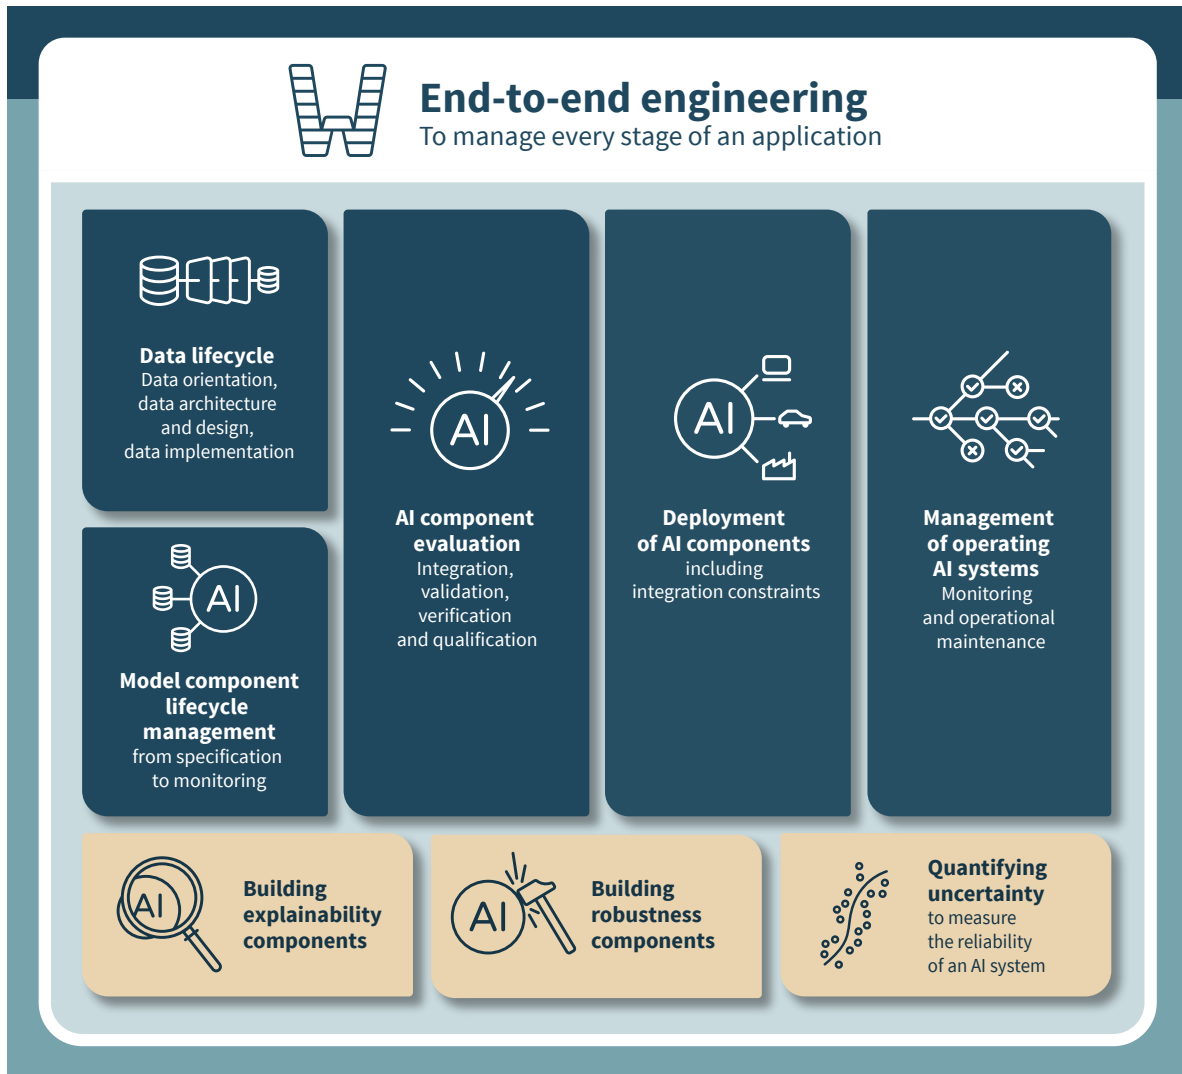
End-to-end engineering
To manage every stage of an application

Data lifecycle
Data orientation, data architecture and design, data implementation

AI
Model component lifecycle management
from specification to monitoring

AI
AI component evaluation
Integration, validation, verification and qualification

AI
Deployment of AI components
including integration constraints

Management of operating AI systems
Monitoring and operational maintenance

AI
Building explainability components

AI
Building robustness components

Quantifying uncertainty
to measure the reliability of an AI system